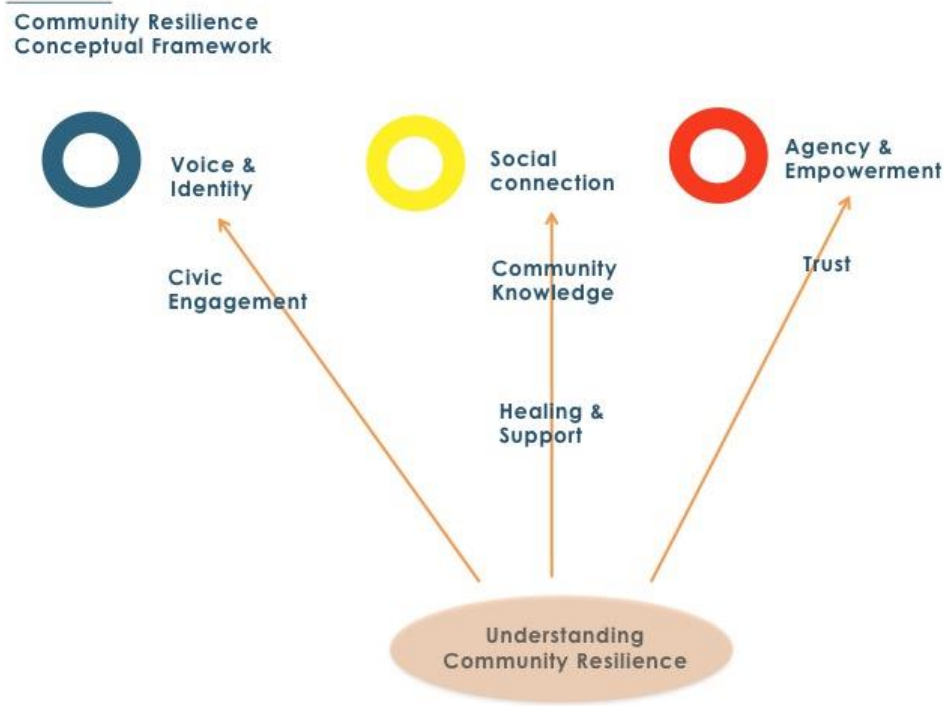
Community Resilience
Conceptual Framework

Voice & Identity

Social connection

Agency & Empowerment

Civic Engagement

Community Knowledge

Trust

Healing & Support

Understanding Community Resilience